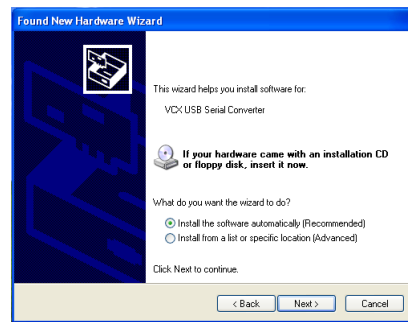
Found New Hardware Wizard

This wizard helps you install software for:

VCX USB Serial Converter

If your hardware came with an installation CD or floppy disk, insert it now.

What do you want the wizard to do?

Install the software automatically (Recommended)

Install from a list or specific location (Advanced)

Click Next to continue.

< Back Next > Cancel